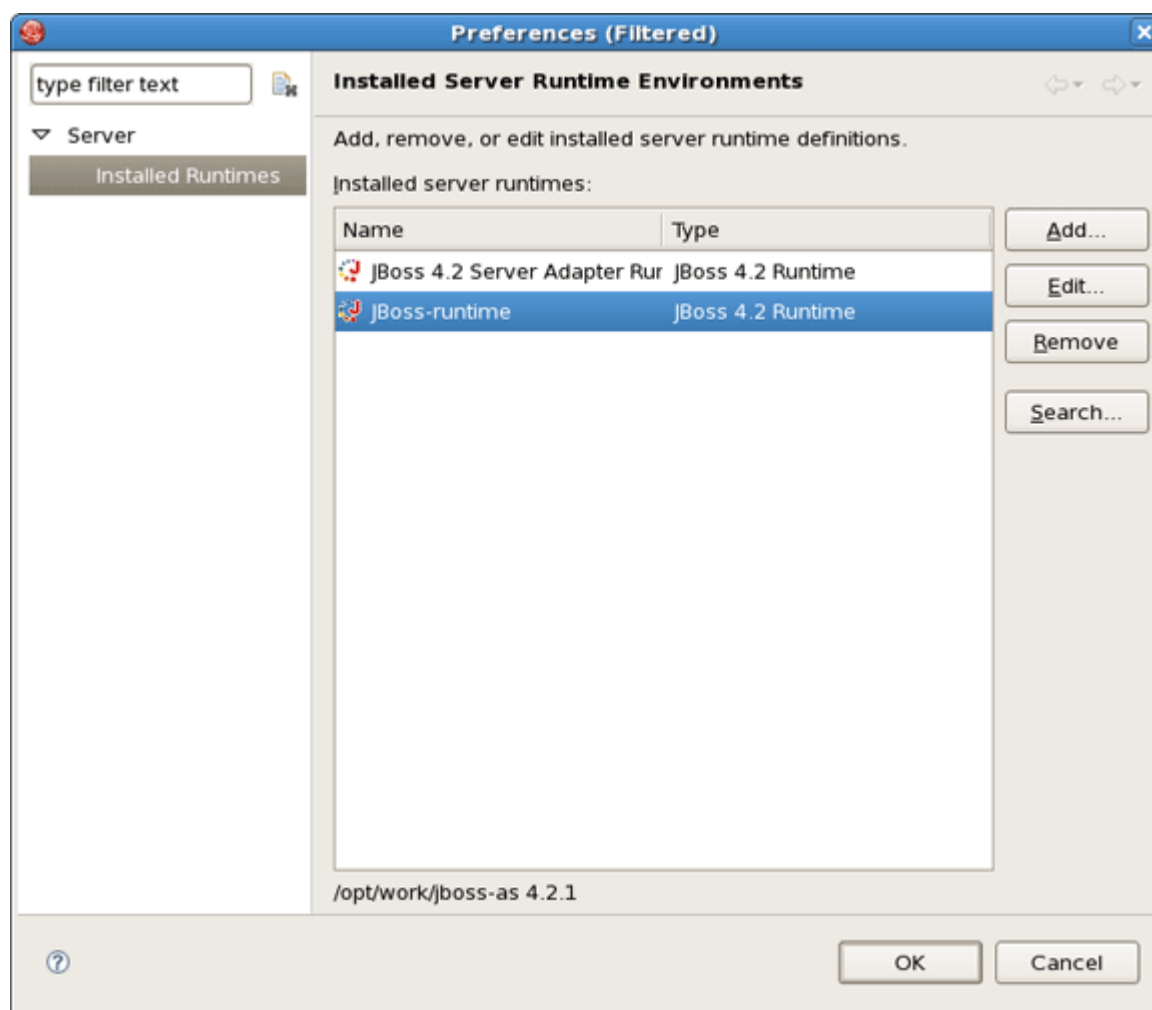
Preferences (Filtered)

type filter text

Server

Installed Runtimes

Installed Server Runtime Environments

Add, remove, or edit installed server runtime definitions.

Installed server runtimes:

| Name | Type |
|---|---|
| JBoss 4.2 Server Adapter Rur | JBoss 4.2 Runtime |
| JBoss-runtime | JBoss 4.2 Runtime |

Add...

Edit...

Remove

Search...

/opt/work/jboss-as 4.2.1

OK

Cancel